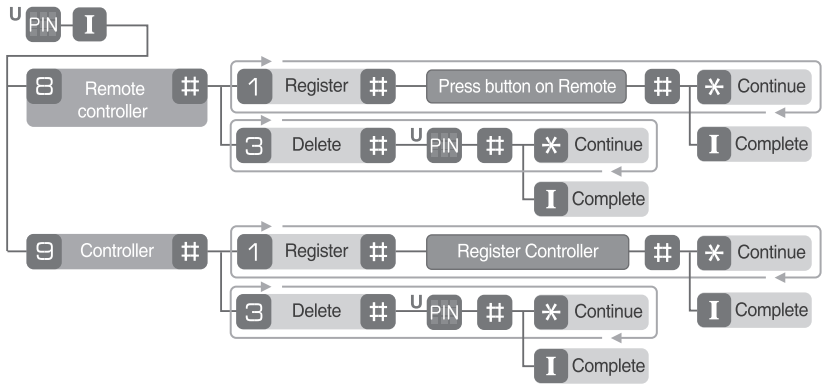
U PIN I

8 Remote controller #

1 Register # Press button on Remote # * Continue

I Complete

3 Delete # U PIN # * Continue

I Complete

9 Controller #

1 Register # Register Controller # * Continue

I Complete

3 Delete # U PIN # * Continue

I Complete